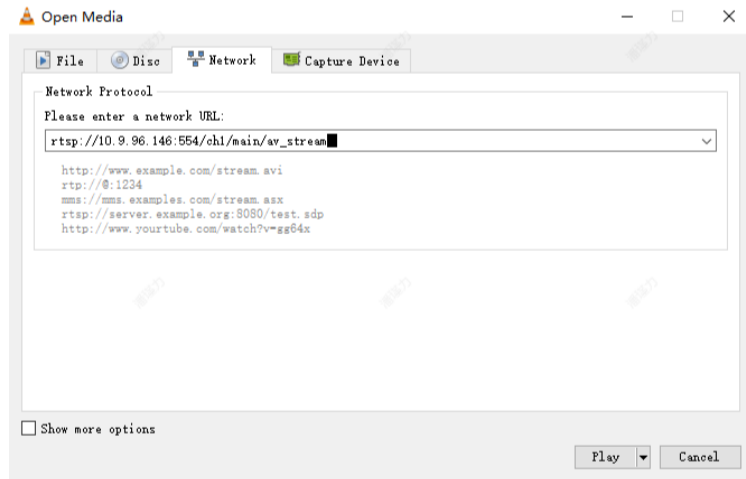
Open Media

File
Disc
Network
Capture Device

Network Protocol
Please enter a network URL:
rtsp://10.9.96.146:554/ch1/main/av_stream

http://www.example.com/stream.avi
rtp://@:1234
mms://mms.examples.com/stream.asx
rtsp://server.example.org:8080/test.sdp
http://www.yourtube.com/watch?v=gg64x

Show more options

Play
Cancel